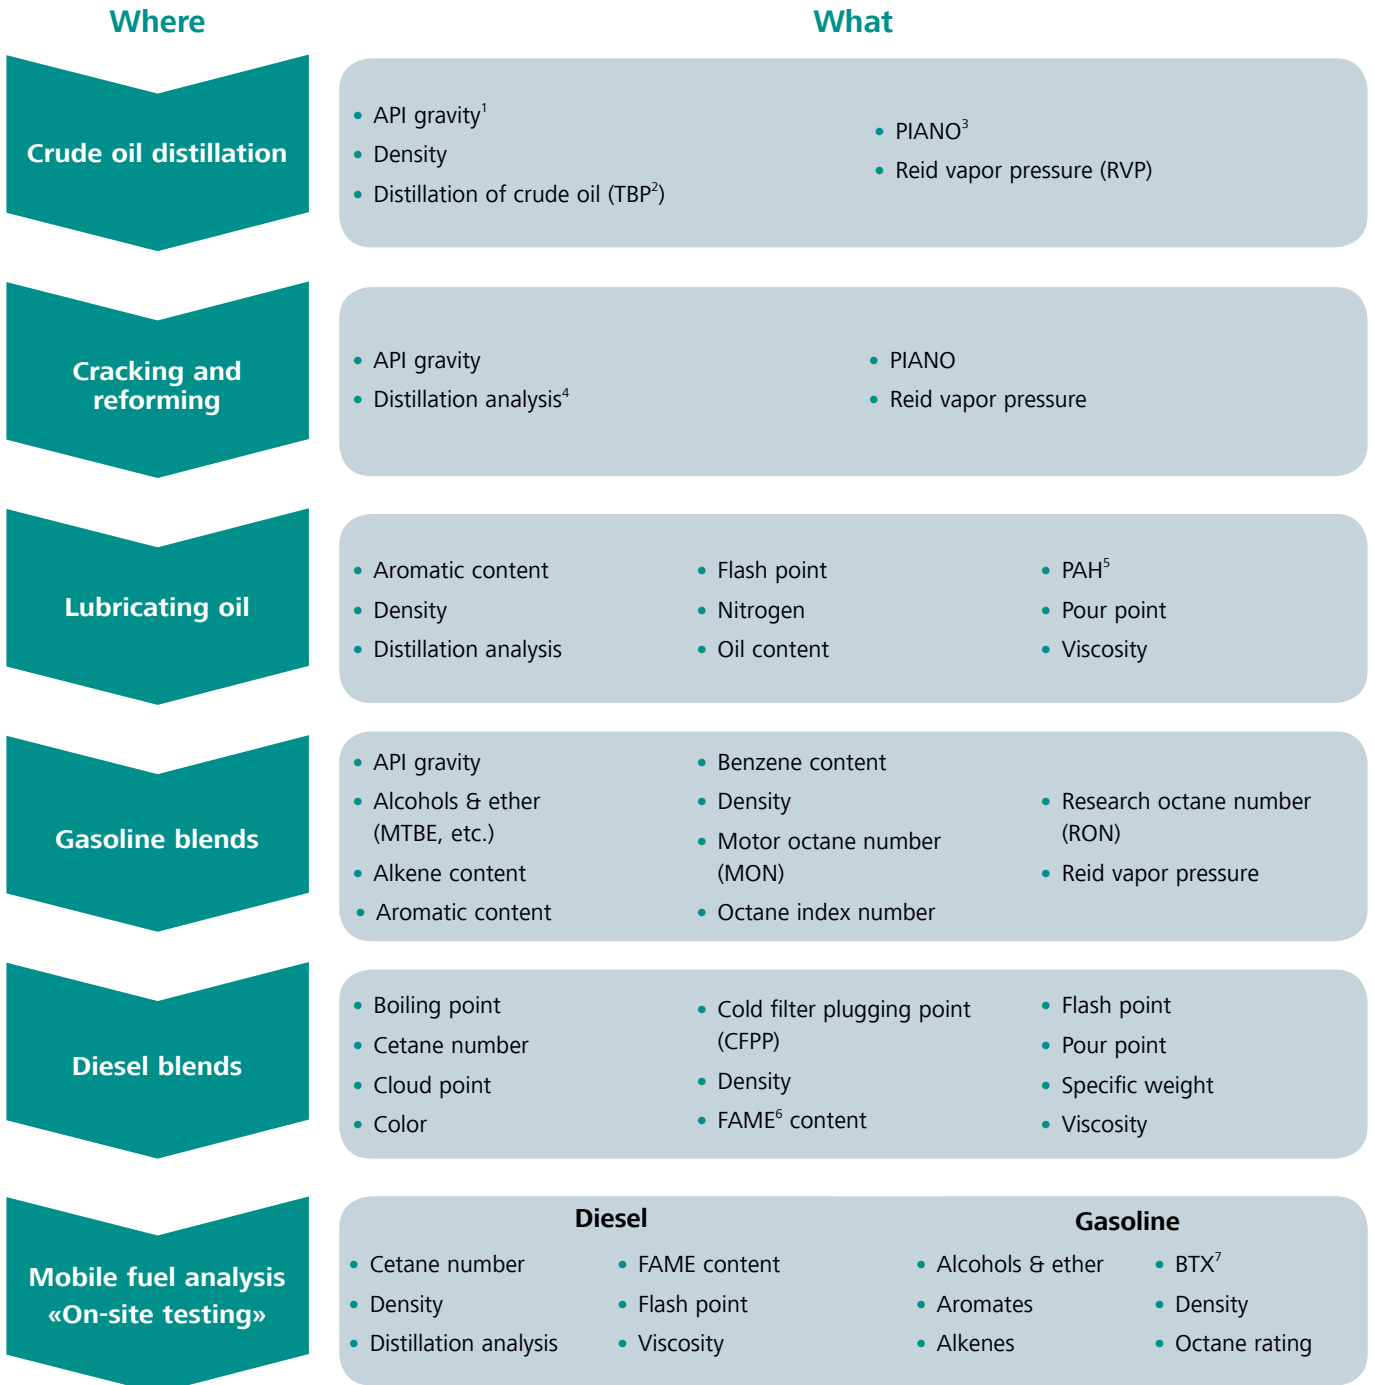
Where

What

Crude oil distillation

- API gravity$^1$
- Density
- Distillation of crude oil (TBP$^2$)

- PIANO$^3$
- Reid vapor pressure (RVP)

Cracking and reforming

- API gravity
- Distillation analysis$^4$

- PIANO
- Reid vapor pressure

Lubricating oil

- Aromatic content
- Density
- Distillation analysis

- Flash point
- Nitrogen
- Oil content

- PAH$^5$
- Pour point
- Viscosity

Gasoline blends

- API gravity
- Alcohols & ether (MTBE, etc.)
- Alkene content
- Aromatic content

- Benzene content
- Density
- Motor octane number (MON)
- Octane index number

- Research octane number (RON)
- Reid vapor pressure

Diesel blends

- Boiling point
- Cetane number
- Cloud point
- Color

- Cold filter plugging point (CFPP)
- Density
- FAME$^6$ content

- Flash point
- Pour point
- Specific weight
- Viscosity

Mobile fuel analysis «On-site testing»

Diesel

- Cetane number
- Density
- Distillation analysis

- FAME content
- Flash point
- Viscosity

Gasoline

- Alcohols & ether
- Aromates
- Alkenes

- BTX$^7$
- Density
- Octane rating